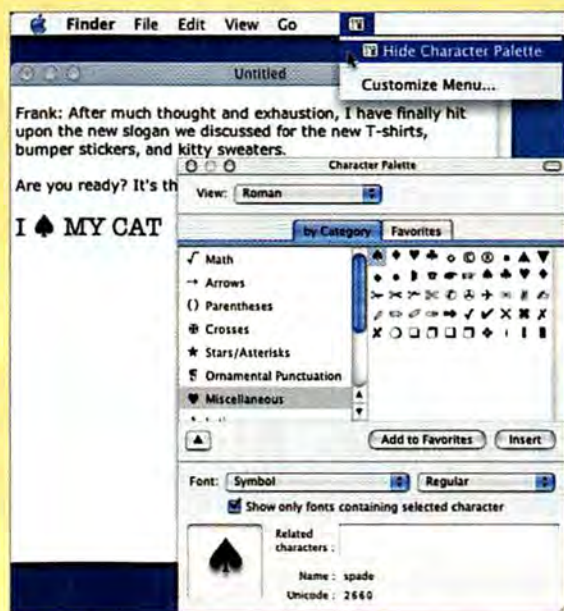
Finder File Edit View Go

Hide Character Palette
Customize Menu...

Untitled

Frank: After much thought and exhaustion, I have finally hit upon the new slogan we discussed for the new T-shirts, bumper stickers, and kitty sweaters.

Are you ready? It's th

I ♠ MY CAT

Character Palette

View: Roman

by Category Favorites

√ Math
→ Arrows
() Parentheses
⊕ Crosses
★ Stars/Asterisks
❡ Ornamental Punctuation
♥ Miscellaneous

Add to Favorites Insert

Font: Symbol Regular

Show only fonts containing selected character

Related characters :

Name : spade
Unicode : 2660